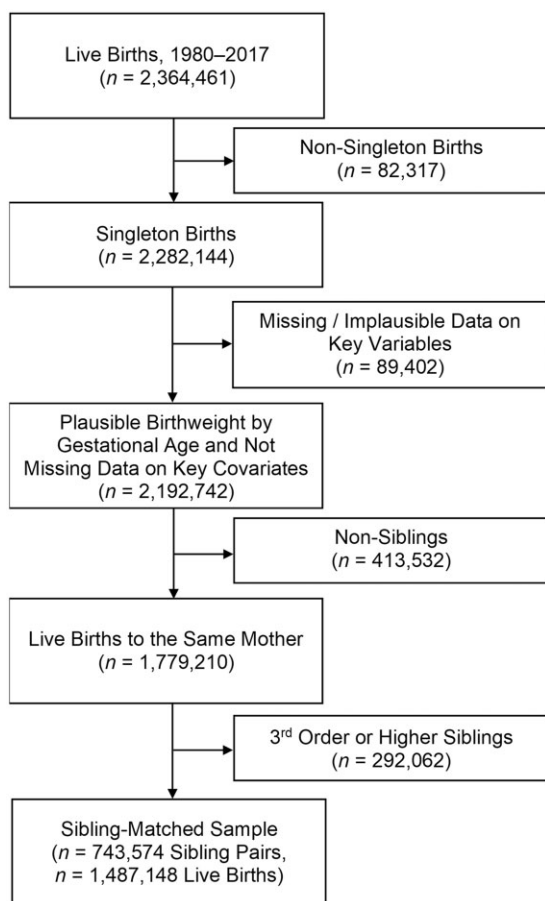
Live Births, 1980–2017
($n$ = 2,364,461)

Non-Singleton Births
($n$ = 82,317)

Singleton Births
($n$ = 2,282,144)

Missing / Implausible Data on Key Variables
($n$ = 89,402)

Plausible Birthweight by Gestational Age and Not Missing Data on Key Covariates
($n$ = 2,192,742)

Non-Siblings
($n$ = 413,532)

Live Births to the Same Mother
($n$ = 1,779,210)

3$^{rd}$ Order or Higher Siblings
($n$ = 292,062)

Sibling-Matched Sample
($n$ = 743,574 Sibling Pairs,
$n$ = 1,487,148 Live Births)